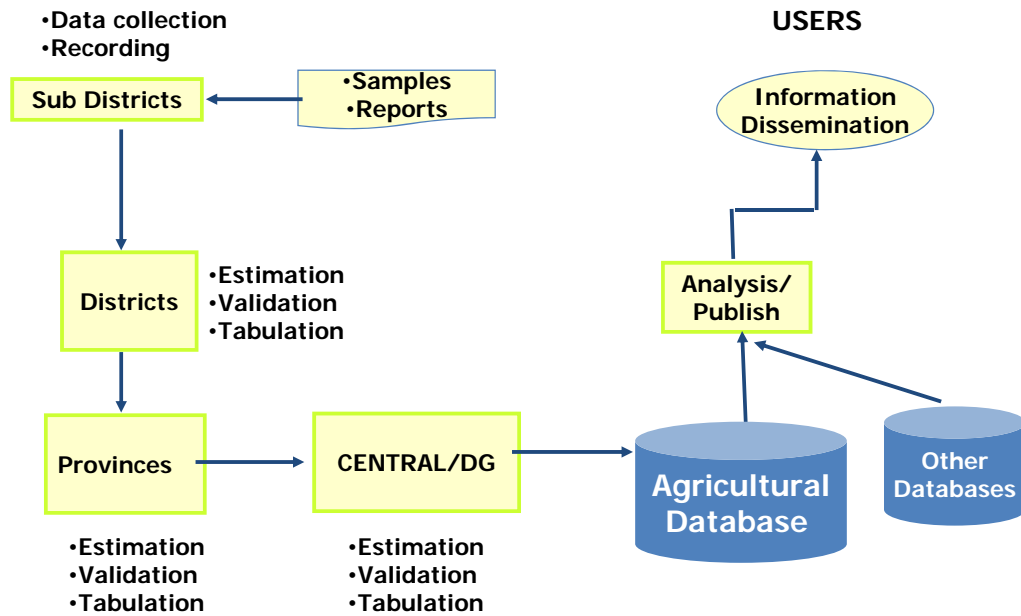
•Data collection
•Recording

USERS

Sub Districts

•Samples
•Reports

Information Dissemination

Districts

•Estimation
•Validation
•Tabulation

Analysis/ Publish

Provinces

CENTRAL/DG

Agricultural Database

Other Databases

•Estimation
•Validation
•Tabulation

•Estimation
•Validation
•Tabulation